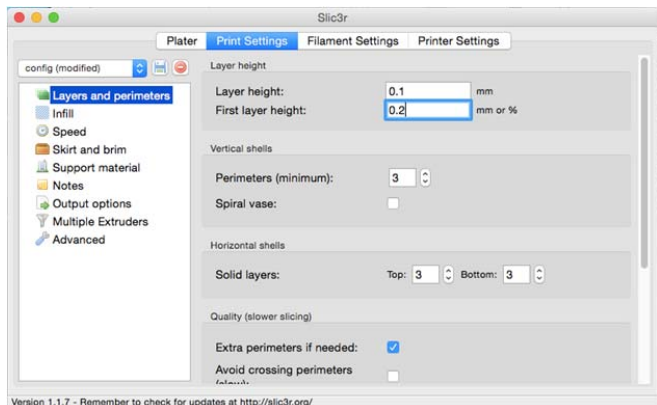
Slic3r

Plater | Print Settings | Filament Settings | Printer Settings

config (modified)

Layers and perimeters
Infill
Speed
Skirt and brim
Support material
Notes
Output options
Multiple Extruders
Advanced

Layer height

Layer height: 0.1 mm
First layer height: 0.2 mm or %

Vertical shells

Perimeters (minimum): 3
Spiral vase:

Horizontal shells

Solid layers: Top: 3 Bottom: 3

Quality (slower slicing)

Extra perimeters if needed:
Avoid crossing perimeters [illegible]

Version 1.1.7 - Remember to check for updates at http://slic3r.org/